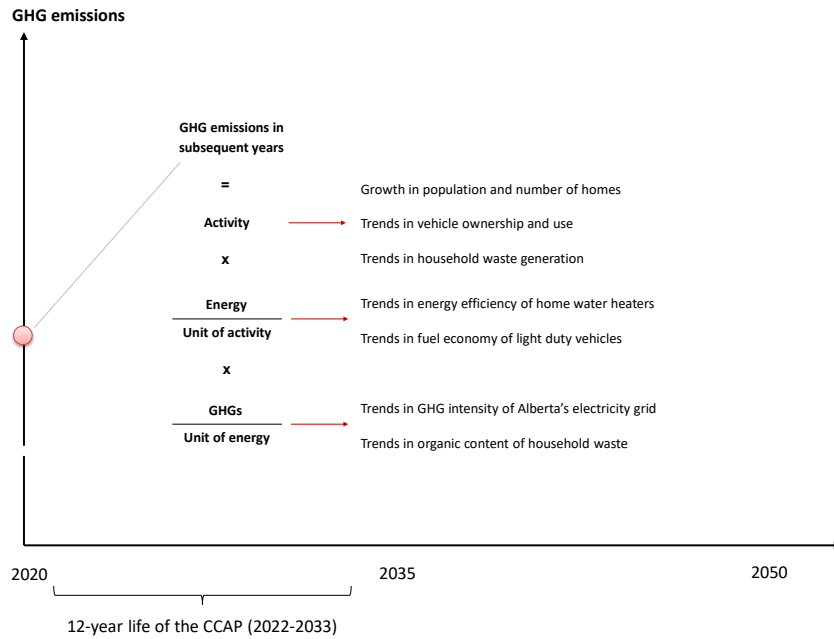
GHG emissions

GHG emissions in subsequent years

=

Activity

x

Energy
Unit of activity

x

GHGs
Unit of energy

Growth in population and number of homes

Trends in vehicle ownership and use

Trends in household waste generation

Trends in energy efficiency of home water heaters

Trends in fuel economy of light duty vehicles

Trends in GHG intensity of Alberta's electricity grid

Trends in organic content of household waste

2020

2035

2050

12-year life of the CCAP (2022-2033)